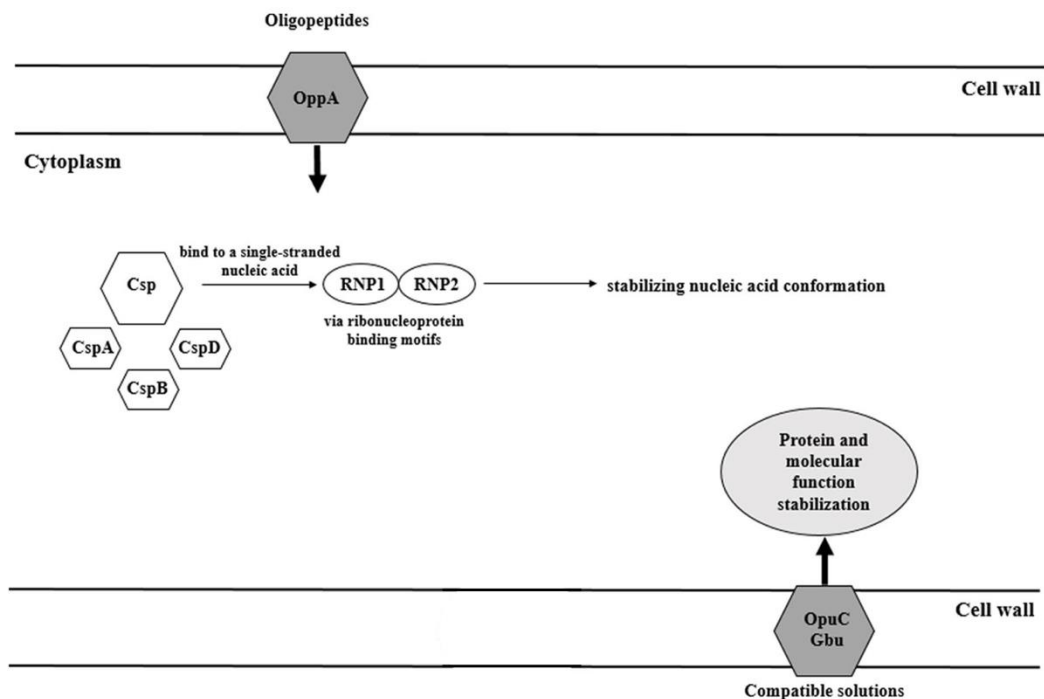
Oligopeptides

OppA

Cell wall

Cytoplasm

Csp

bind to a single-stranded nucleic acid

RNP1

RNP2

stabilizing nucleic acid conformation

via ribonucleoprotein binding motifs

CspA

CspD

CspB

Protein and molecular function stabilization

Cell wall

OpuC Gbu

Compatible solutions